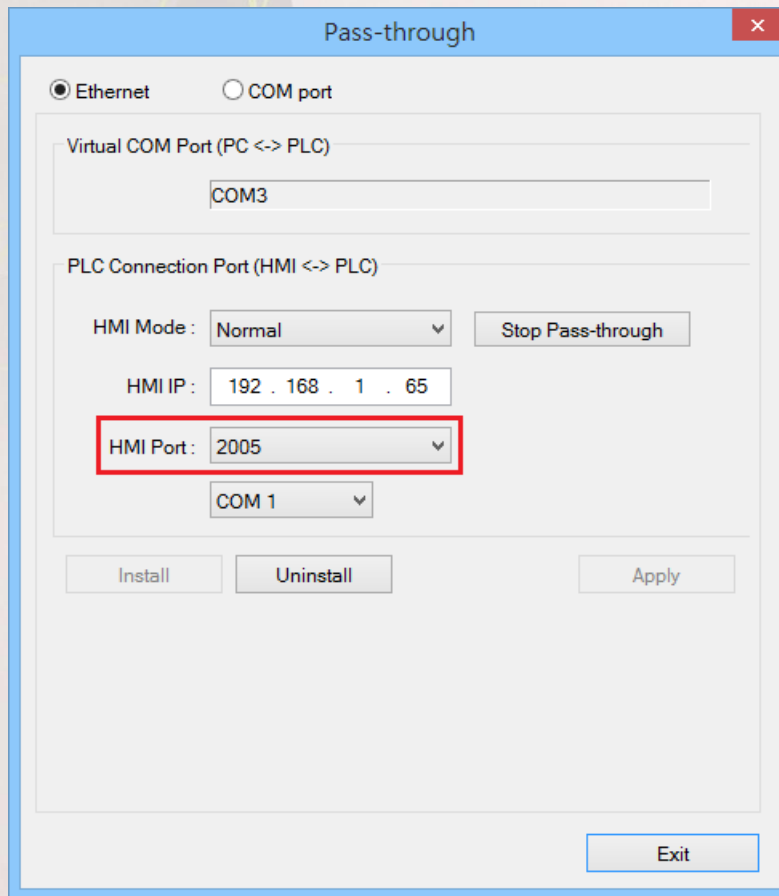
Pass-through

Ethernet

COM port

Virtual COM Port (PC <-> PLC)

COM3

PLC Connection Port (HMI <-> PLC)

HMI Mode : Normal

Stop Pass-through

HMI IP : 192 . 168 . 1 . 65

HMI Port : 2005

COM 1

Install

Uninstall

Apply

Exit